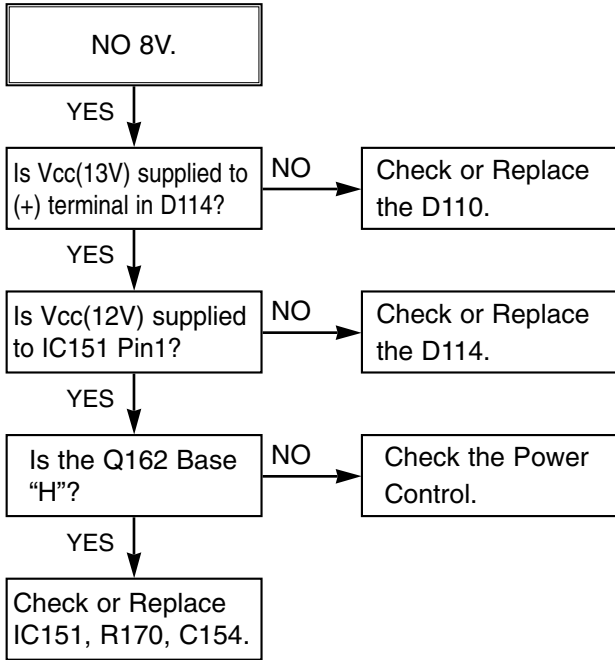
NO 8V.

YES

Is Vcc(13V) supplied to (+) terminal in D114?

NO

Check or Replace the D110.

YES

Is Vcc(12V) supplied to IC151 Pin1?

NO

Check or Replace the D114.

YES

Is the Q162 Base "H"?

NO

Check the Power Control.

YES

Check or Replace IC151, R170, C154.